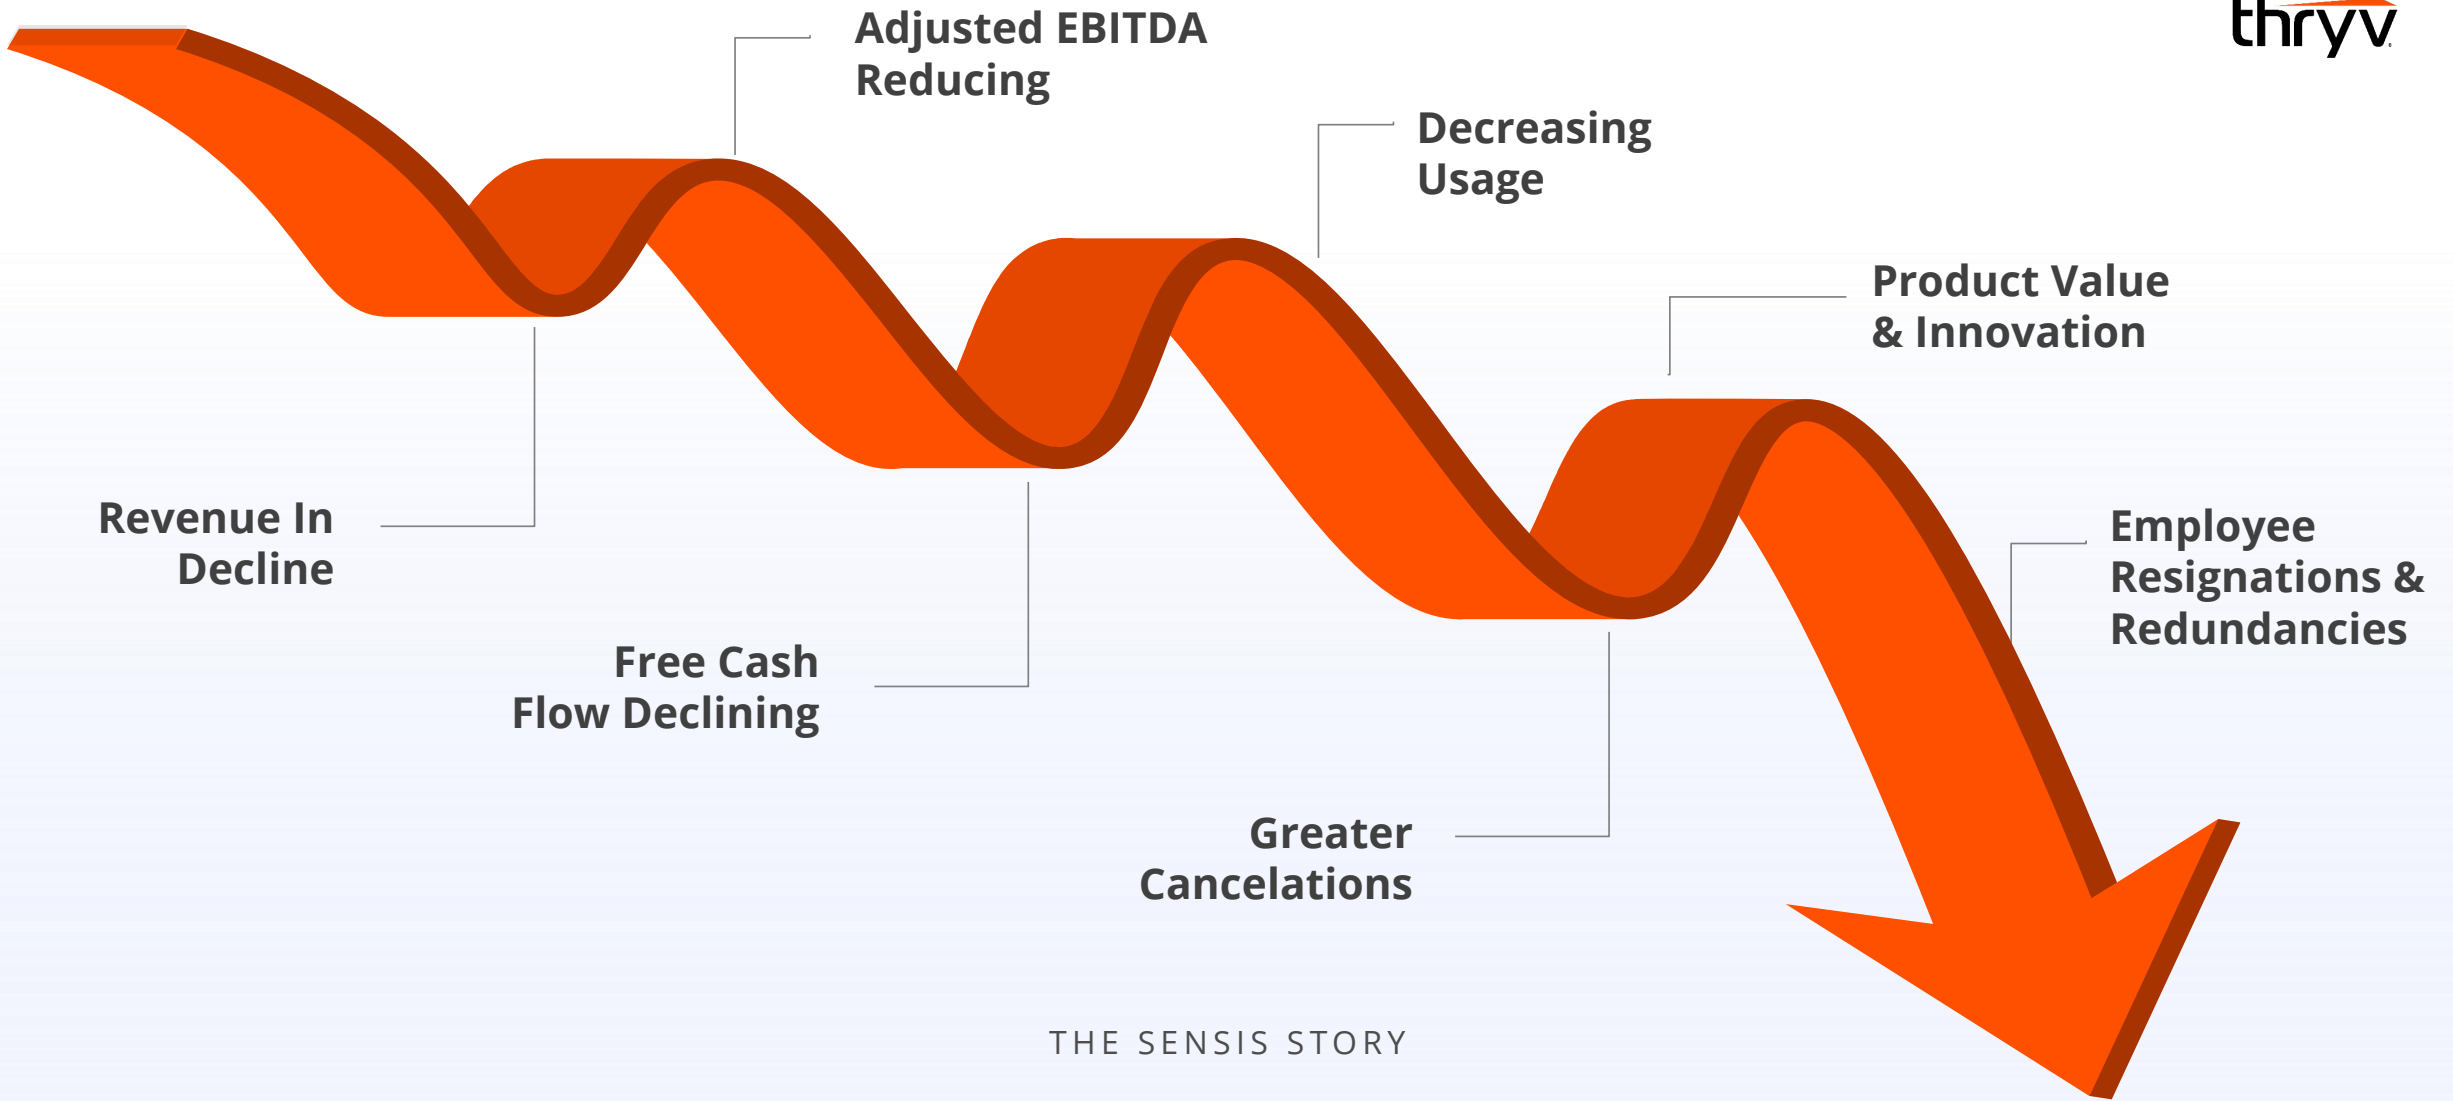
thryv

Adjusted EBITDA Reducing

Decreasing Usage

Product Value & Innovation

Revenue In Decline

Employee Resignations & Redundancies

Free Cash Flow Declining

Greater Cancelations

THE SENSIS STORY